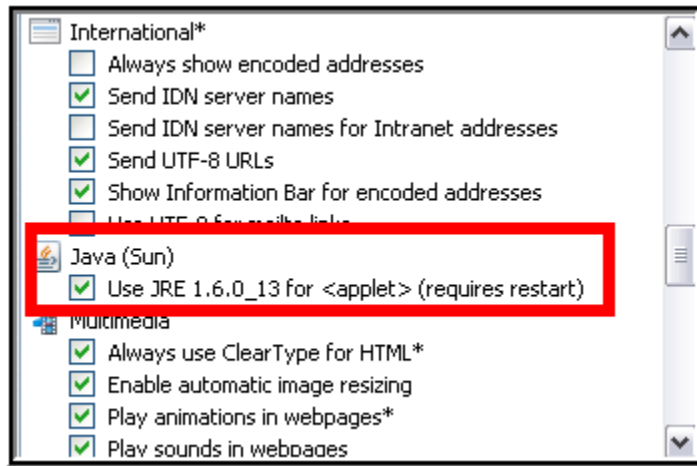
International*
Always show encoded addresses
Send IDN server names
Send IDN server names for Intranet addresses
Send UTF-8 URLs
Show Information Bar for encoded addresses
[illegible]
Java (Sun)
Use JRE 1.6.0_13 for <applet> (requires restart)
Multimedia
Always use ClearType for HTML*
Enable automatic image resizing
Play animations in webpages*
Play sounds in webpages